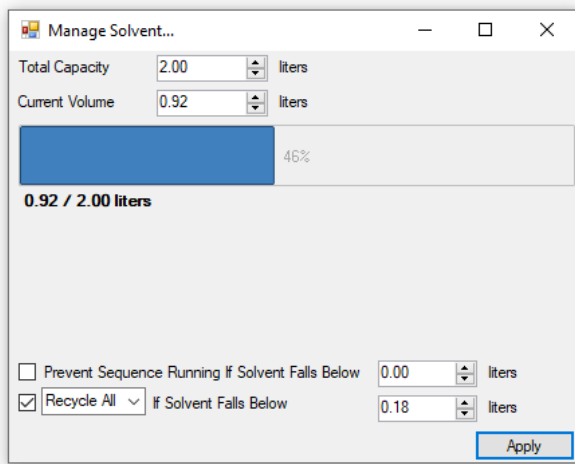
Manage Solvent...

Total Capacity 2.00 liters

Current Volume 0.92 liters

46%

0.92 / 2.00 liters

Prevent Sequence Running If Solvent Falls Below 0.00 liters

Recycle All If Solvent Falls Below 0.18 liters

Apply